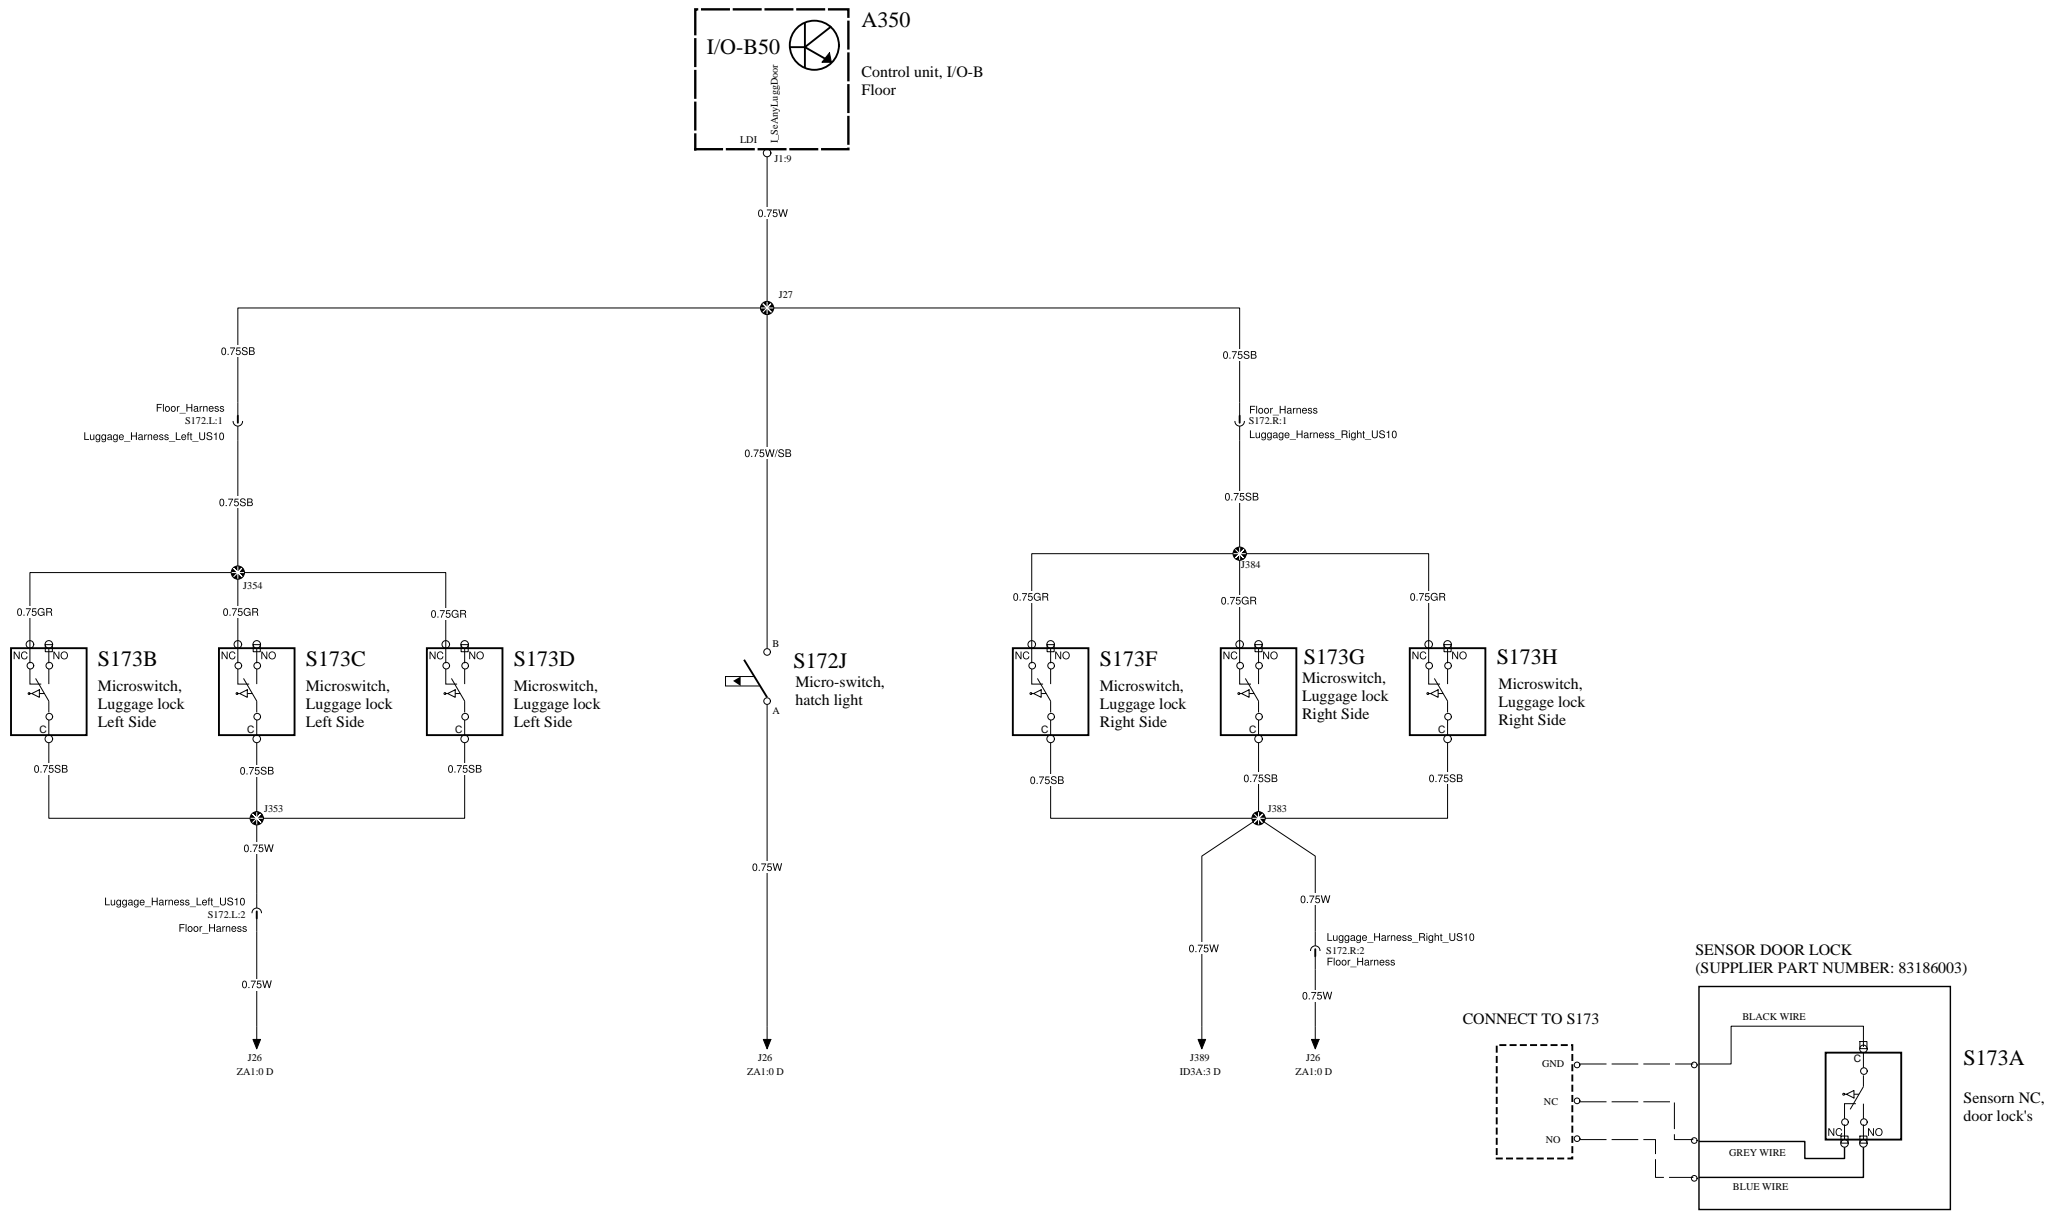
A350
I/O-B50
Control unit, I/O-B
Floor
L_SeAnyLuggDoor
LDI
J1:9
0.75W
J27
0.75SB
0.75SB
Floor_Harness
S172.L:1
Luggage_Harness_Left_US10
0.75W/SB
Floor_Harness
S172.R:1
Luggage_Harness_Right_US10
0.75SB
0.75SB
J354
J384
0.75GR
0.75GR
0.75GR
0.75GR
0.75GR
0.75GR
NC NO
S173B
Microswitch,
Luggage lock
Left Side
C
NC NO
S173C
Microswitch,
Luggage lock
Left Side
C
NC NO
S173D
Microswitch,
Luggage lock
Left Side
C
B
S172J
Micro-switch,
hatch light
A
NC NO
S173F
Microswitch,
Luggage lock
Right Side
C
NC NO
S173G
Microswitch,
Luggage lock
Right Side
C
NC NO
S173H
Microswitch,
Luggage lock
Right Side
C
0.75SB
0.75SB
0.75SB
0.75SB
0.75SB
0.75SB
J353
J383
0.75W
0.75W
Luggage_Harness_Left_US10
S172.L:2
Floor_Harness
0.75W
0.75W
0.75W
Luggage_Harness_Right_US10
S172.R:2
Floor_Harness
0.75W
0.75W
J26
ZA1:0 D
J26
ZA1:0 D
J389
ID3A:3 D
J26
ZA1:0 D
SENSOR DOOR LOCK
(SUPPLIER PART NUMBER: 83186003)
CONNECT TO S173
BLACK WIRE
GND
NC
NO
C
NC NO
GREY WIRE
BLUE WIRE
S173A
Sensorn NC,
door lock's